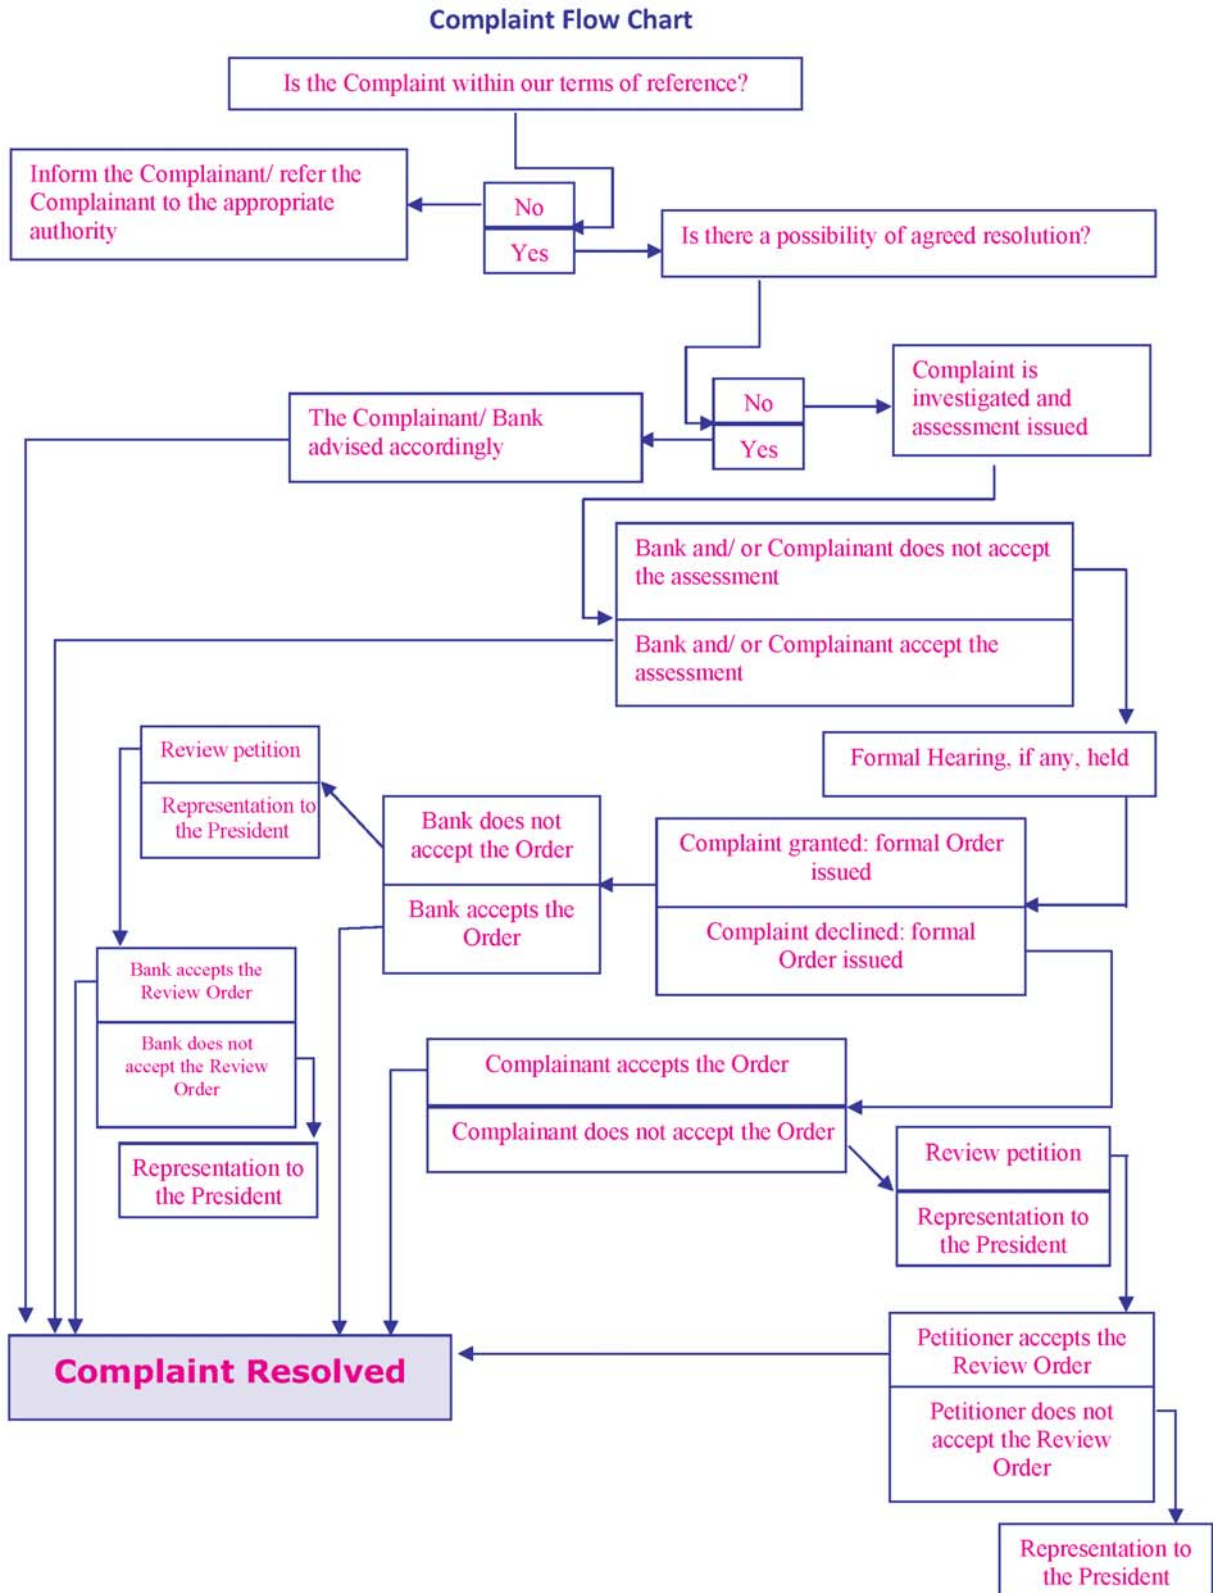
Complaint Flow Chart

Is the Complaint within our terms of reference?

Inform the Complainant/ refer the Complainant to the appropriate authority

No

Yes

Is there a possibility of agreed resolution?

The Complainant/ Bank advised accordingly

No

Yes

Complaint is investigated and assessment issued

Bank and/ or Complainant does not accept the assessment

Bank and/ or Complainant accept the assessment

Formal Hearing, if any, held

Review petition

Representation to the President

Bank does not accept the Order

Bank accepts the Order

Complaint granted: formal Order issued

Complaint declined: formal Order issued

Bank accepts the Review Order

Bank does not accept the Review Order

Representation to the President

Complainant accepts the Order

Complainant does not accept the Order

Review petition

Representation to the President

Complaint Resolved

Petitioner accepts the Review Order

Petitioner does not accept the Review Order

Representation to the President